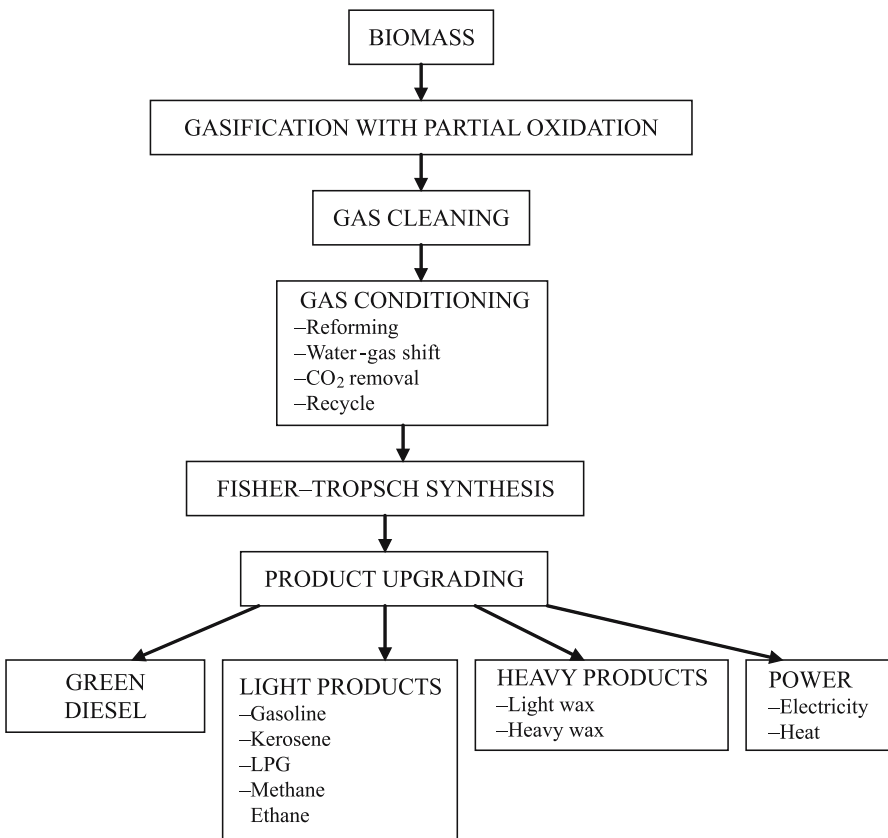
BIOMASS

GASIFICATION WITH PARTIAL OXIDATION

GAS CLEANING

GAS CONDITIONING
–Reforming
–Water-gas shift
–$CO_2$ removal
–Recycle

FISHER–TROPSCH SYNTHESIS

PRODUCT UPGRADING

GREEN DIESEL

LIGHT PRODUCTS
–Gasoline
–Kerosene
–LPG
–Methane
Ethane

HEAVY PRODUCTS
–Light wax
–Heavy wax

POWER
–Electricity
–Heat